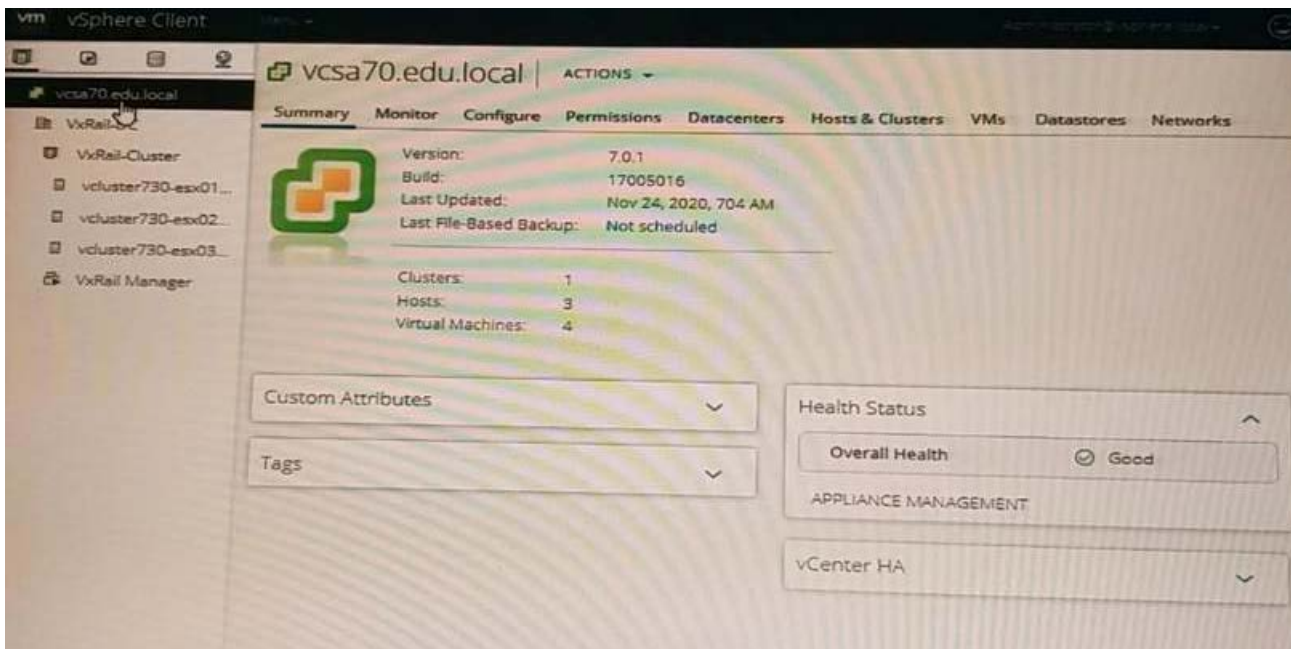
vm vSphere Client Menu

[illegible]

vcsa70.edu.local
VxRail-DC
VxRail-Cluster
vcluster730-esx01...
vcluster730-esx02...
vcluster730-esx03...
VxRail Manager

vcsa70.edu.local | ACTIONS

Summary Monitor Configure Permissions Datacenters Hosts & Clusters VMs Datastores Networks

Version: 7.0.1
Build: 17005016
Last Updated: Nov 24, 2020, 704 AM
Last File-Based Backup: Not scheduled

Clusters: 1
Hosts: 3
Virtual Machines: 4

Custom Attributes

Tags

Health Status

Overall Health Good

APPLIANCE MANAGEMENT

vCenter HA